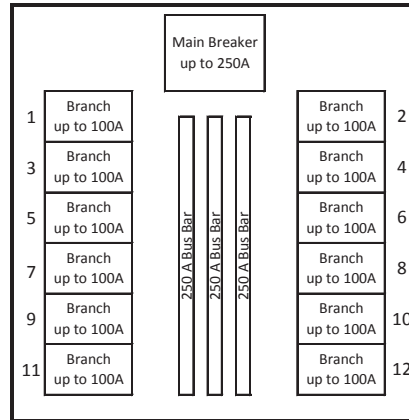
Main Breaker up to 250A

1 Branch up to 100A

3 Branch up to 100A

5 Branch up to 100A

7 Branch up to 100A

9 Branch up to 100A

11 Branch up to 100A

250 A Bus Bar

250 A Bus Bar

250 A Bus Bar

Branch up to 100A 2

Branch up to 100A 4

Branch up to 100A 6

Branch up to 100A 8

Branch up to 100A 10

Branch up to 100A 12